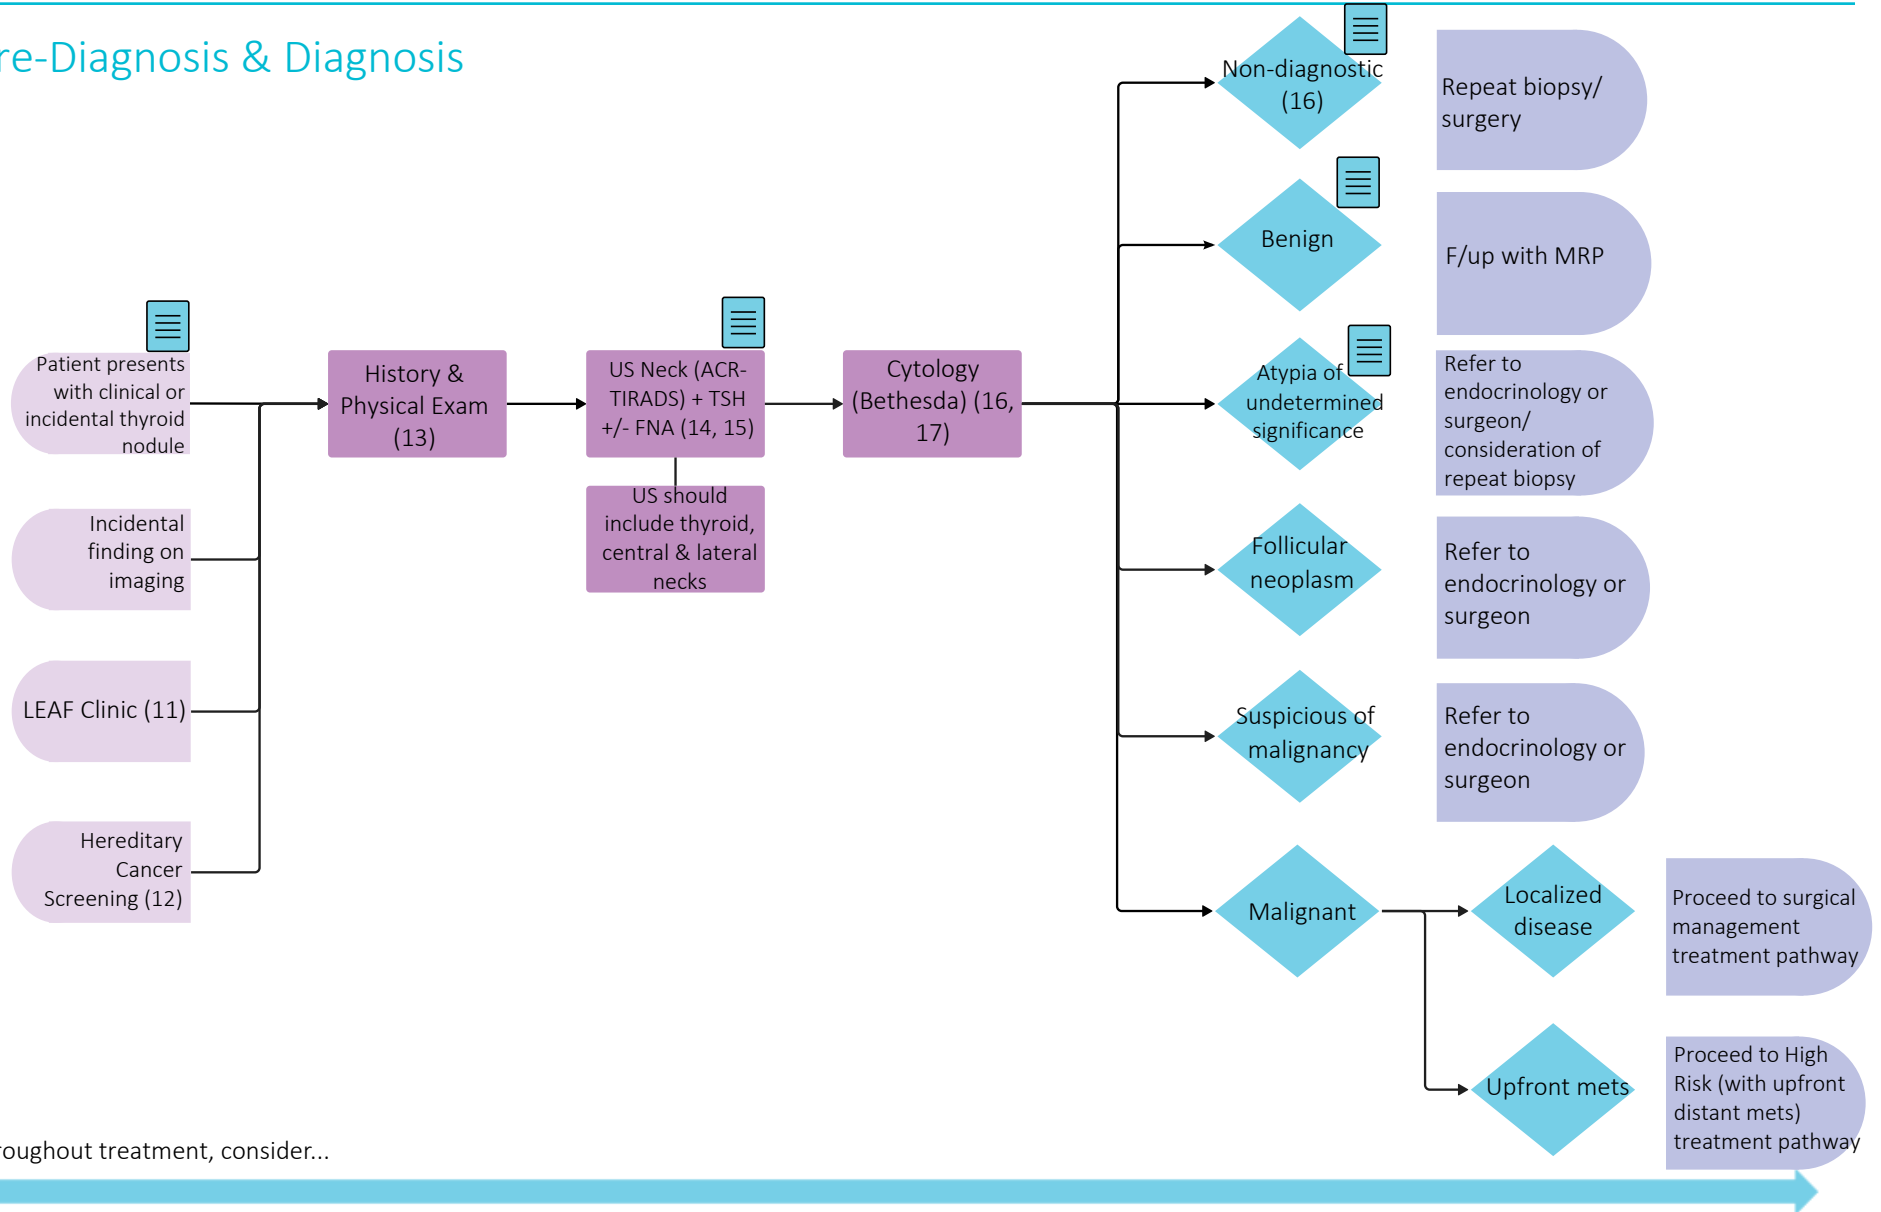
re-Diagnosis & Diagnosis

Patient presents with clinical or incidental thyroid nodule

Incidental finding on imaging

LEAF Clinic (11)

Hereditary Cancer Screening (12)

History & Physical Exam (13)

US Neck (ACR-TIRADS) + TSH +/- FNA (14, 15)

US should include thyroid, central & lateral necks

Cytology (Bethesda) (16, 17)

Non-diagnostic (16)

Repeat biopsy/ surgery

Benign

F/up with MRP

Atypia of undetermined significance

Refer to endocrinology or surgeon/ consideration of repeat biopsy

Follicular neoplasm

Refer to endocrinology or surgeon

Suspicious of malignancy

Refer to endocrinology or surgeon

Malignant

Localized disease

Proceed to surgical management treatment pathway

Upfront mets

Proceed to High Risk (with upfront distant mets) treatment pathway

roughout treatment, consider...